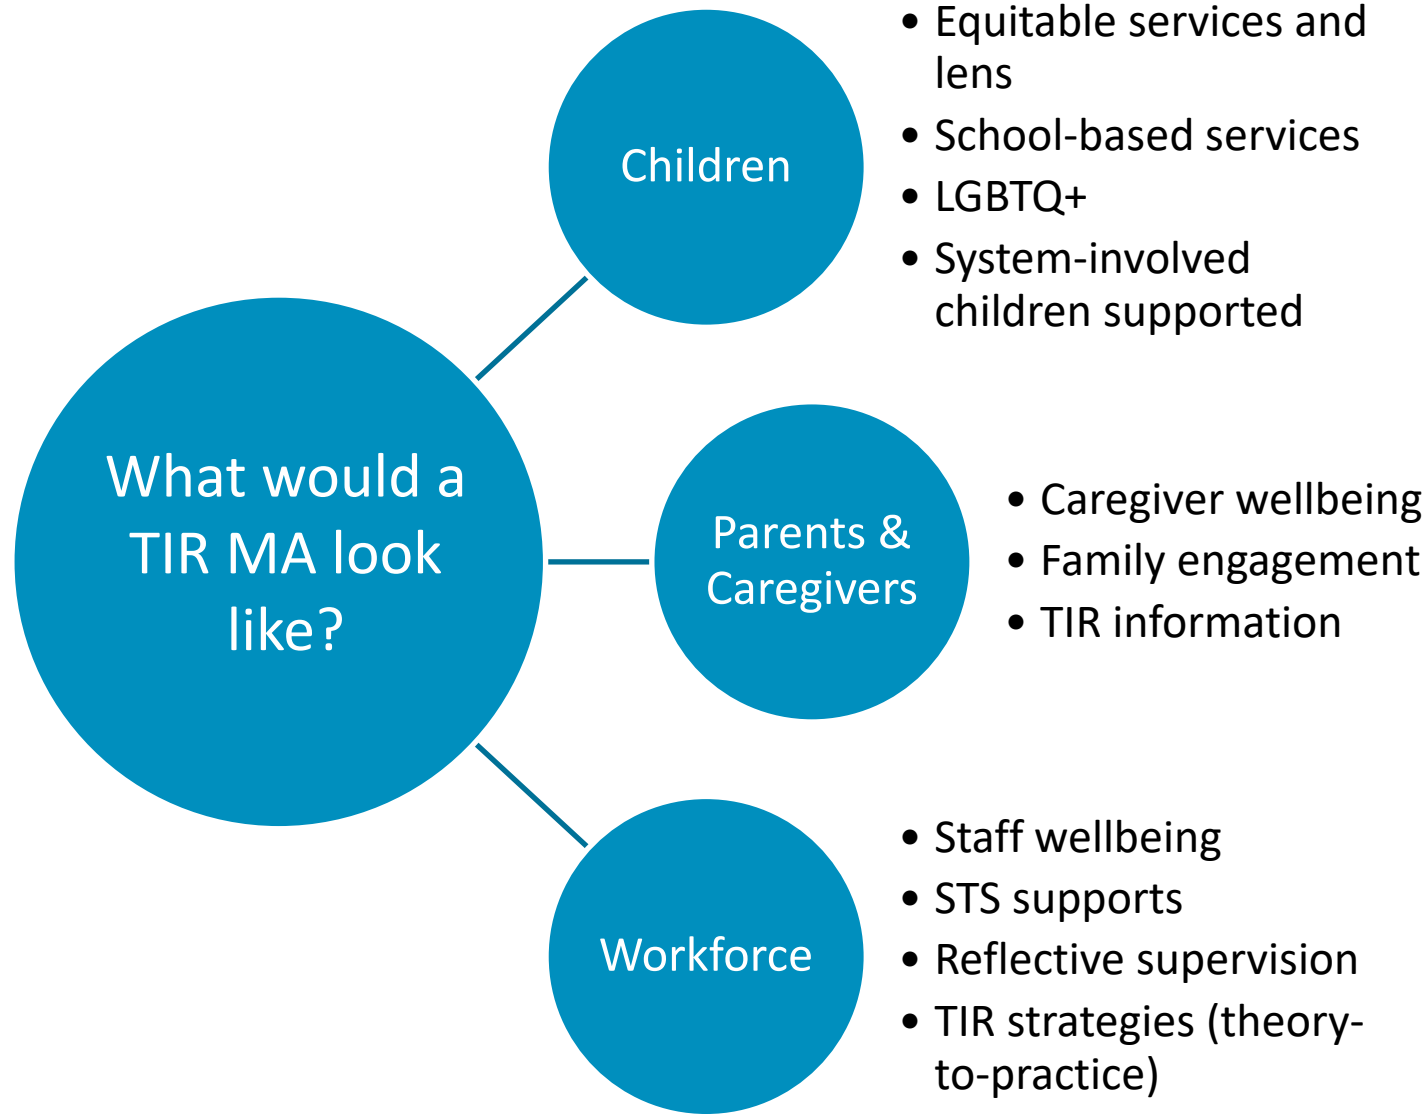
What would a TIR MA look like?

Children

- Equitable services and lens
- School-based services
- LGBTQ+
- System-involved children supported

Parents & Caregivers

- Caregiver wellbeing
- Family engagement
- TIR information

Workforce

- Staff wellbeing
- STS supports
- Reflective supervision
- TIR strategies (theory-to-practice)